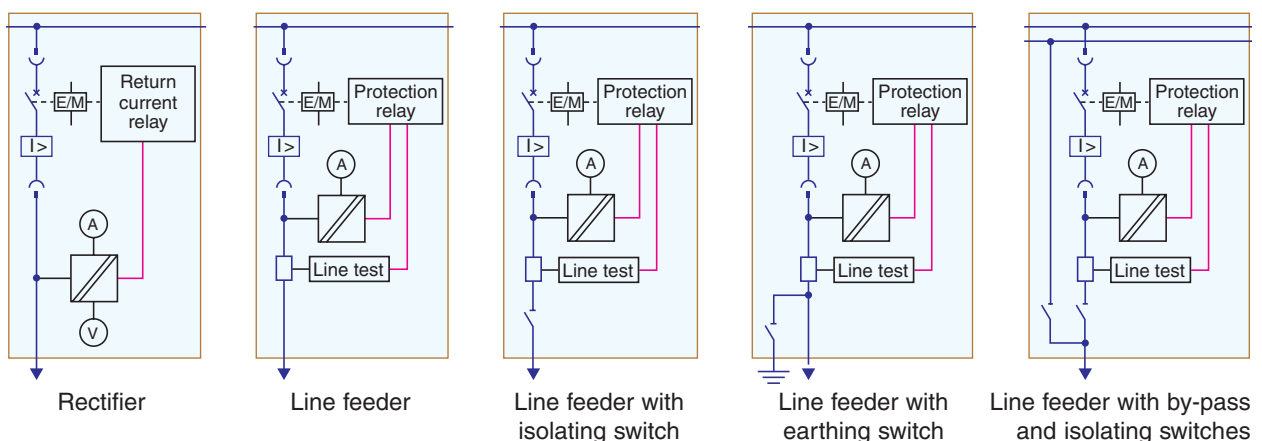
E/M
Return current relay
I>
A
V
Rectifier

E/M
Protection relay
I>
A
Line test
Line feeder

E/M
Protection relay
I>
A
Line test
Line feeder with isolating switch

E/M
Protection relay
I>
A
Line test
Line feeder with earthing switch

E/M
Protection relay
I>
A
Line test
Line feeder with by-pass and isolating switches